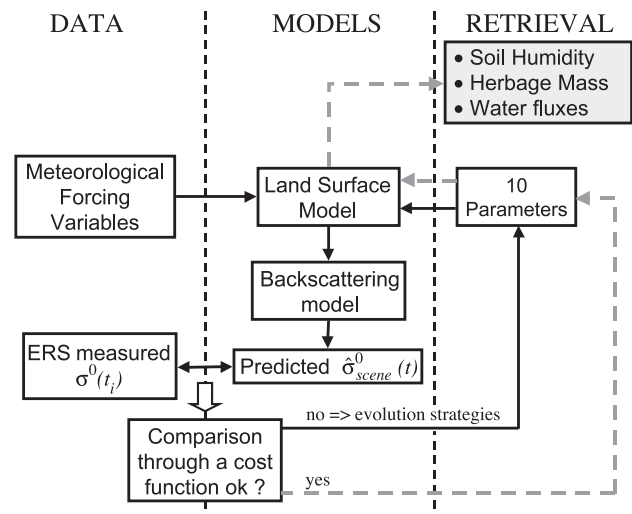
DATA

MODELS

RETRIEVAL

• Soil Humidity
• Herbage Mass
• Water fluxes

Meteorological Forcing Variables

Land Surface Model

10 Parameters

Backscattering model

ERS measured $\sigma^0(t_i)$

Predicted $\hat{\sigma}^0_{scene}(t)$

no => evolution strategies

Comparison through a cost function ok ?

yes